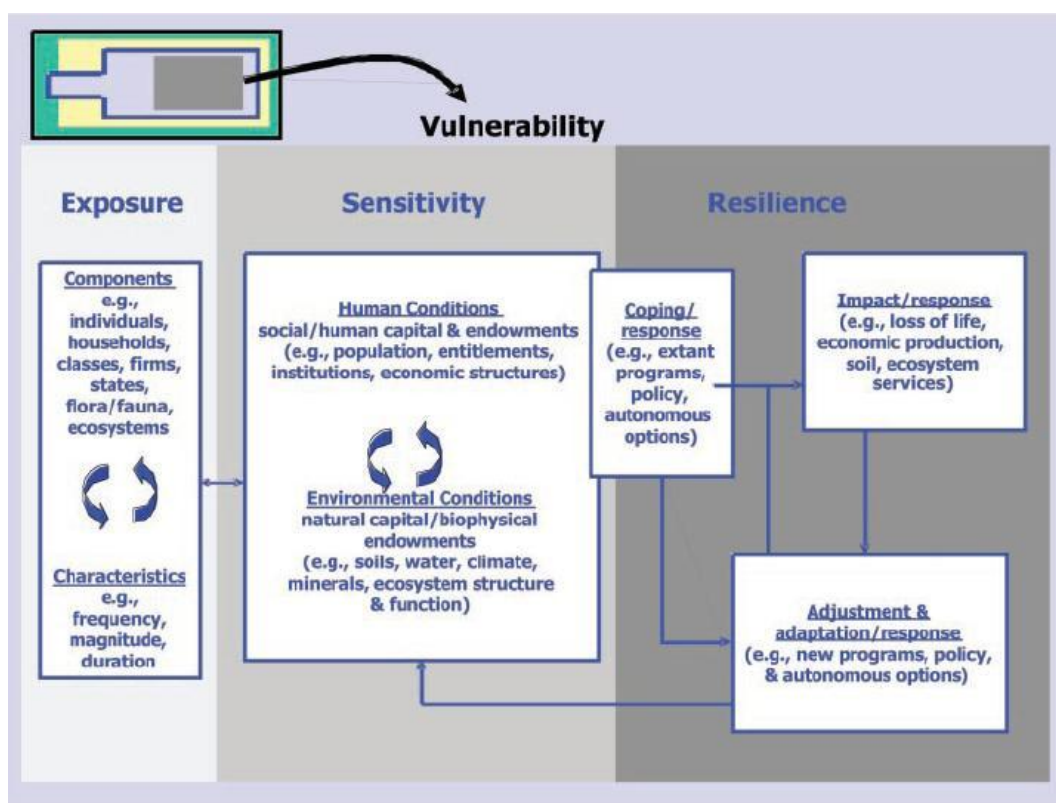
Vulnerability

Exposure

Sensitivity

Resilience

Components
e.g., individuals, households, classes, firms, states, flora/fauna, ecosystems

Characteristics
e.g., frequency, magnitude, duration

Human Conditions
social/human capital & endowments (e.g., population, entitlements, institutions, economic structures)

Environmental Conditions
natural capital/biophysical endowments (e.g., soils, water, climate, minerals, ecosystem structure & function)

Coping/ response
(e.g., extant programs, policy, autonomous options)

Impact/response
(e.g., loss of life, economic production, soil, ecosystem services)

Adjustment & adaptation/response
(e.g., new programs, policy, & autonomous options)